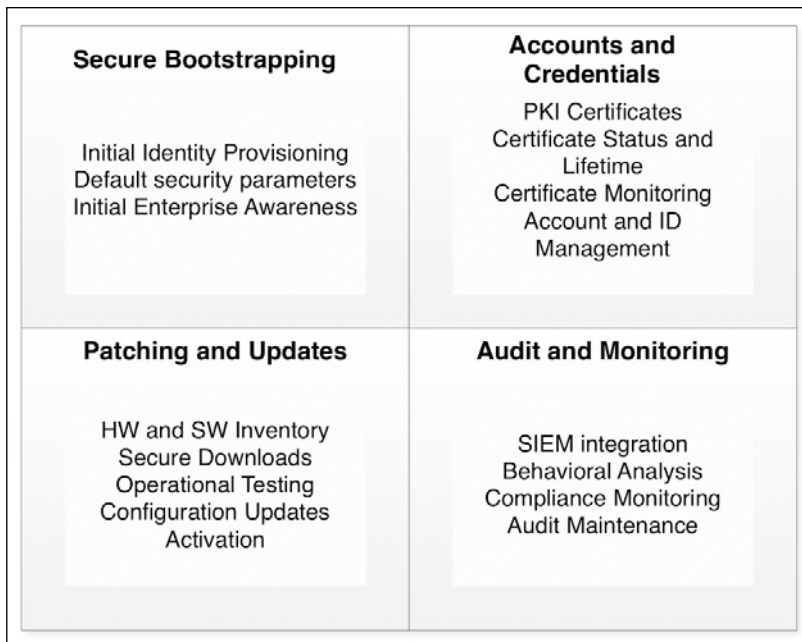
Secure Bootstrapping

Initial Identity Provisioning
Default security parameters
Initial Enterprise Awareness

Accounts and Credentials

PKI Certificates
Certificate Status and Lifetime
Certificate Monitoring
Account and ID Management

Patching and Updates

HW and SW Inventory
Secure Downloads
Operational Testing
Configuration Updates
Activation

Audit and Monitoring

SIEM integration
Behavioral Analysis
Compliance Monitoring
Audit Maintenance